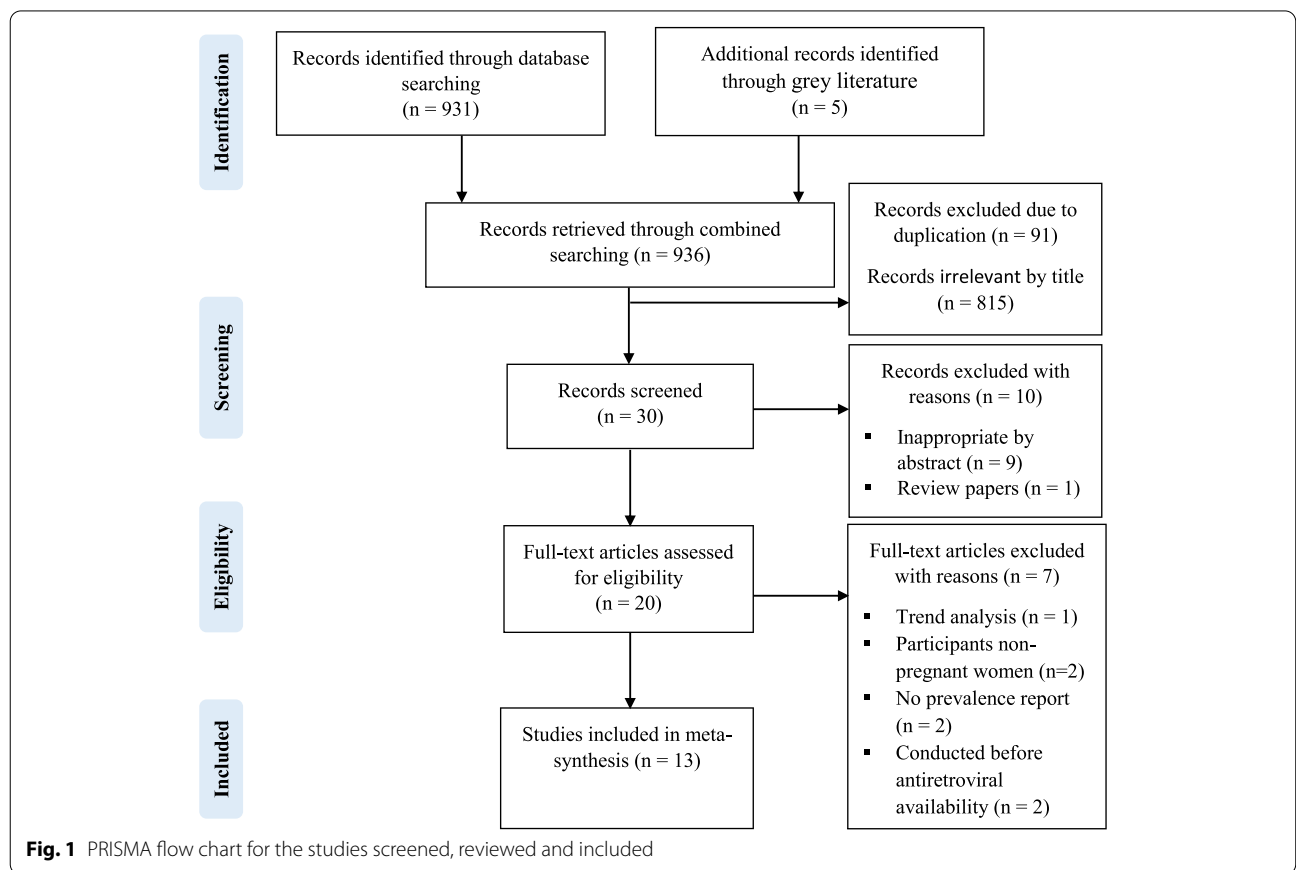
Identification

Records identified through database searching (n = 931)

Additional records identified through grey literature (n = 5)

Records retrieved through combined searching (n = 936)

Records excluded due to duplication (n = 91)

Records irrelevant by title (n = 815)

Screening

Records screened (n = 30)

Records excluded with reasons (n = 10)

- Inappropriate by abstract (n = 9)
- Review papers (n = 1)

Eligibility

Full-text articles assessed for eligibility (n = 20)

Full-text articles excluded with reasons (n = 7)

- Trend analysis (n = 1)
- Participants non-pregnant women (n=2)
- No prevalence report (n = 2)
- Conducted before antiretroviral availability (n = 2)

Included

Studies included in meta-synthesis (n = 13)

**Fig. 1** PRISMA flow chart for the studies screened, reviewed and included